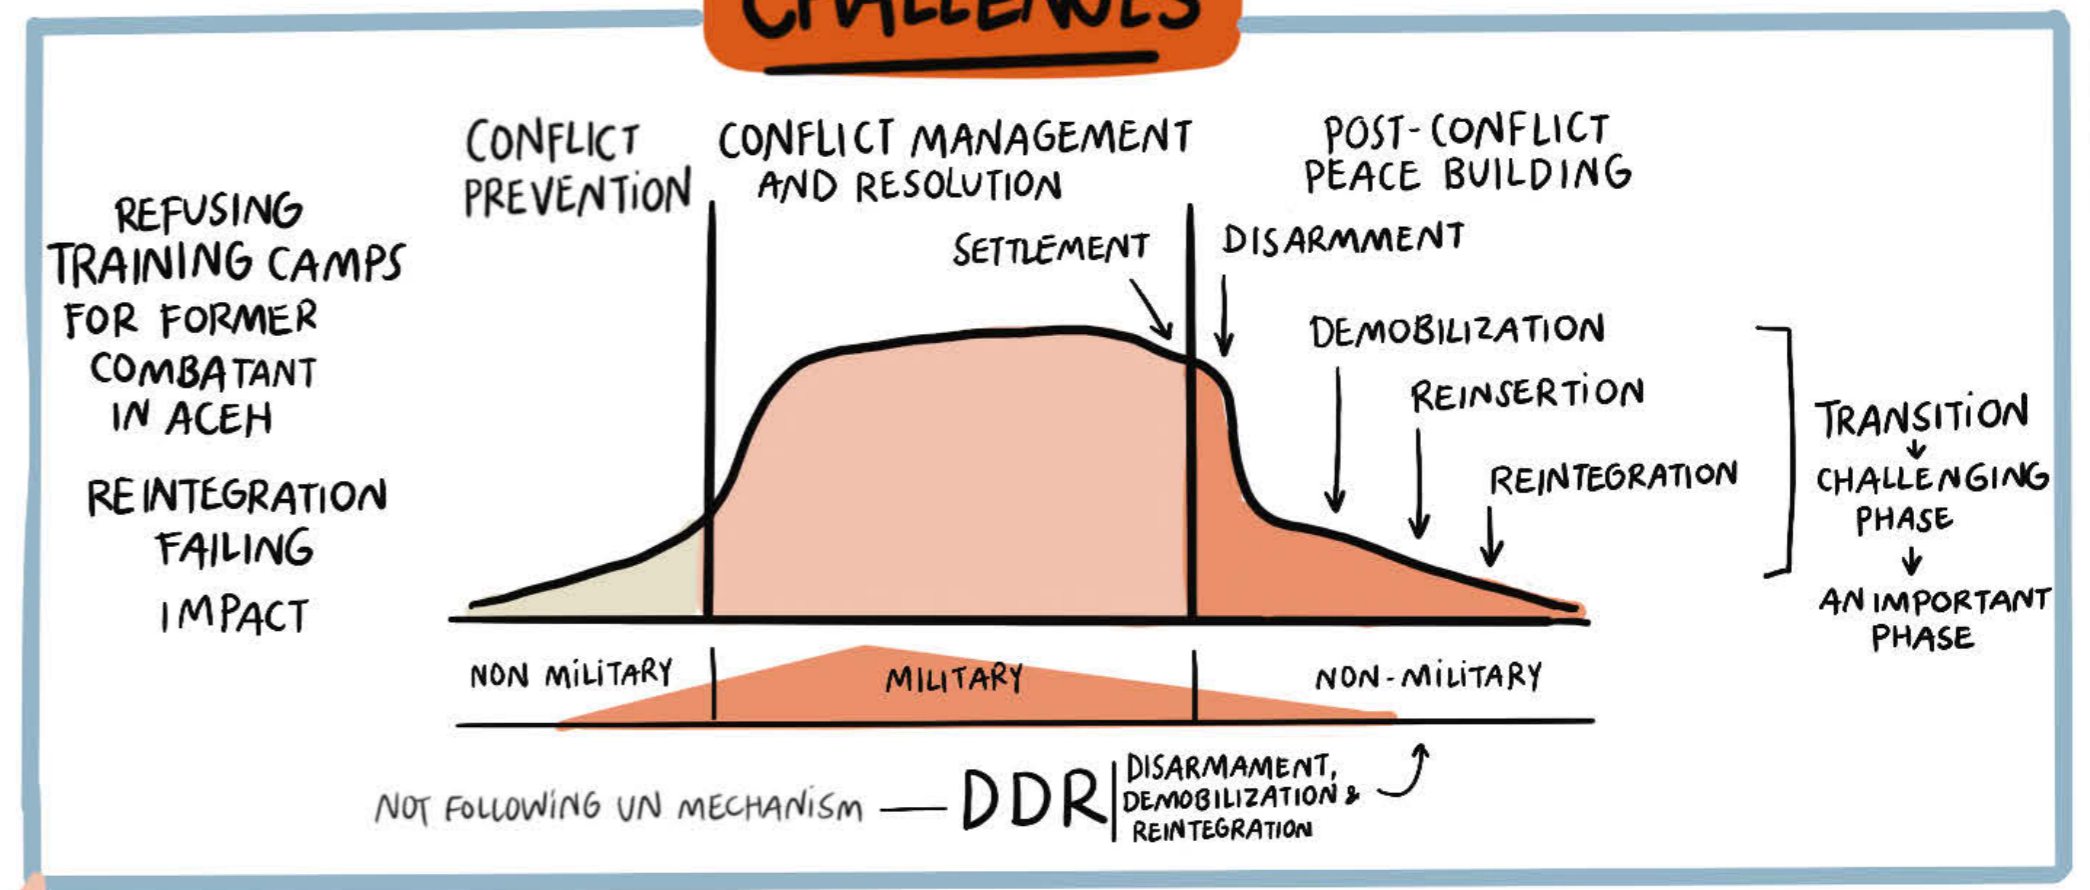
CHALLENGES

REFUSING TRAINING CAMPS FOR FORMER COMBATANT IN ACEH

REINTEGRATION FAILING

IMPACT

CONFLICT PREVENTION

CONFLICT MANAGEMENT AND RESOLUTION

POST-CONFLICT PEACE BUILDING

SETTLEMENT

DISARMMENT

DEMOBILIZATION

REINSERTION

REINTEGRATION

TRANSITION
↓
CHALLENGING PHASE
↓
AN IMPORTANT PHASE

NON MILITARY

MILITARY

NON-MILITARY

NOT FOLLOWING UN MECHANISM — DDR | DISARMAMENT, DEMOBILIZATION & REINTEGRATION